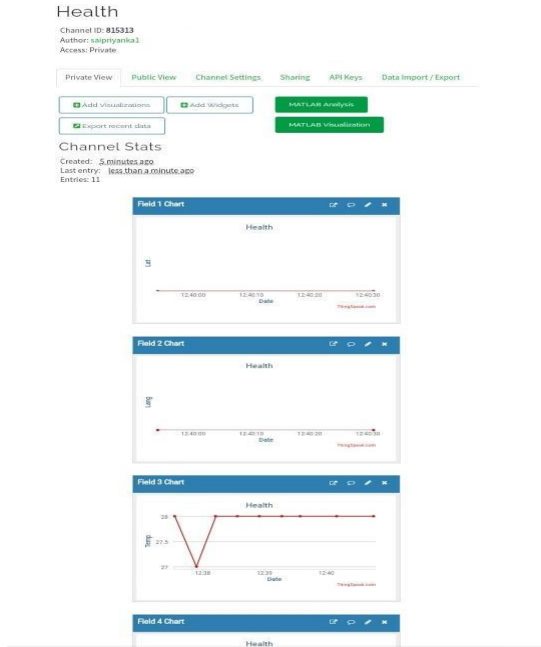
Health

Channel ID: 815313
Author: saipriyanka1
Access: Private

Private View Public View Channel Settings Sharing API Keys Data Import / Export

Add Visualizations Add Widgets MATLAB Analysis
Export recent data MATLAB Visualization

Channel Stats

Created: 5 minutes ago
Last entry: less than a minute ago
Entries: 11

Field 1 Chart

Health

Lat

12:40:00 12:40:10 12:40:20 12:40:30
Date

ThingSpeak.com

Field 2 Chart

Health

Long

12:40:00 12:40:10 12:40:20 12:40:30
Date

ThingSpeak.com

Field 3 Chart

Health

28
27.5
27

Temp

12:38 12:39 12:40
Date

ThingSpeak.com

Field 4 Chart

Health